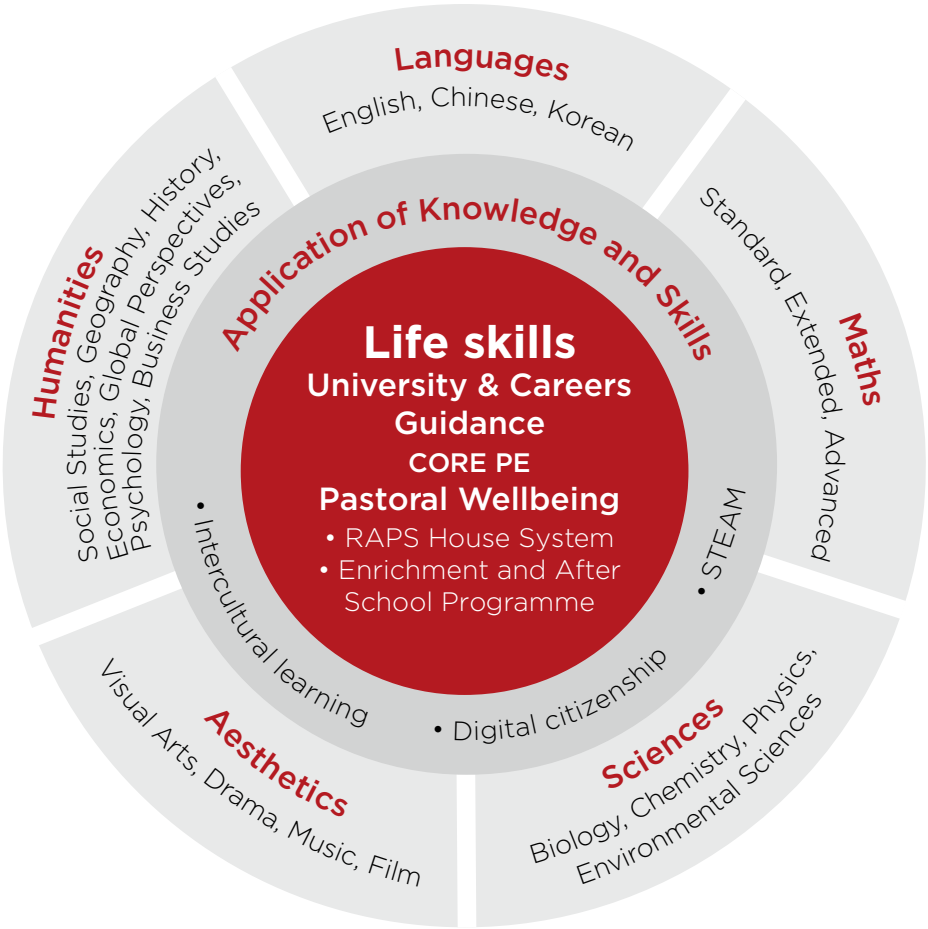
Languages
English, Chinese, Korean

Maths
Standard, Extended, Advanced

Sciences
Biology, Chemistry, Physics, Environmental Sciences

Aesthetics
Visual Arts, Drama, Music, Film

Humanities
Social Studies, Geography, History, Economics, Global Perspectives, Psychology, Business Studies

Application of Knowledge and Skills

• Intercultural learning
• Digital citizenship
• STEAM

Life skills
University & Careers Guidance
CORE PE
Pastoral Wellbeing
• RAPS House System
• Enrichment and After School Programme